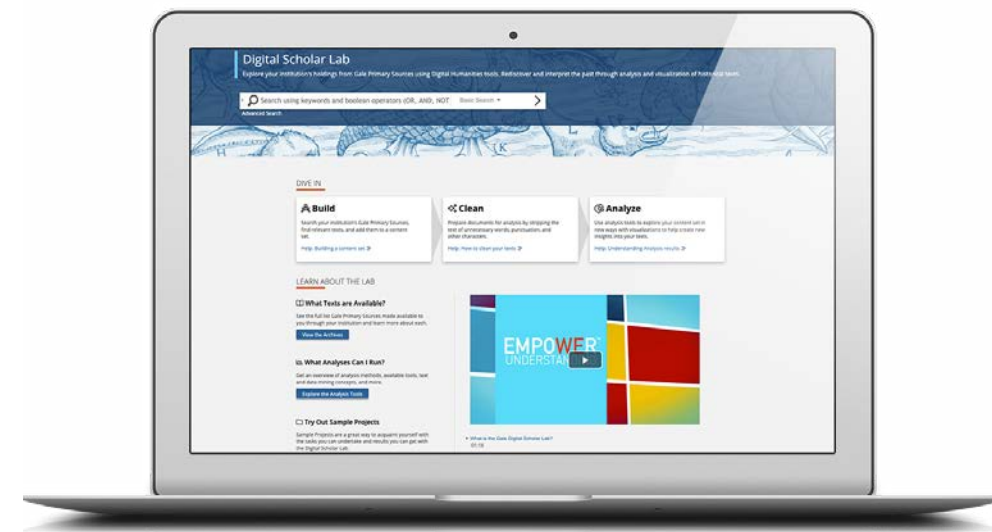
Digital Scholar Lab

Explore your institution's holdings from Gale Primary Sources using Digital Humanities tools. Rediscover and interpret the past through analysis and visualization of historical texts.

Search using keywords and boolean operators (OR, AND, NOT) Basic Search

Advanced Search

DIVE IN

Build

Search your institution's Gale Primary Sources, find relevant texts, and add them to a content set.

Help: Building a content set

Clean

Prepare documents for analysis by stripping the text of unnecessary words, punctuation, and other characters.

Help: How to clean your texts

Analyze

Use analysis tools to explore your content set in new ways with visualizations to help create new insights into your texts.

Help: Understanding Analysis results

LEARN ABOUT THE LAB

What Texts are Available?

See the full list Gale Primary Sources made available to you through your institution and learn more about each.

View the Archives

What Analyses Can I Run?

Get an overview of analysis methods, available tools, text and data mining concepts, and more.

Explore the Analysis Tools

Try Out Sample Projects

Sample Projects are a great way to acquaint yourself with the tasks you can undertake and results you can get with the Digital Scholar Lab.

EMPOWER UNDERSTAN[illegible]

What is the Gale Digital Scholar Lab?

01:18